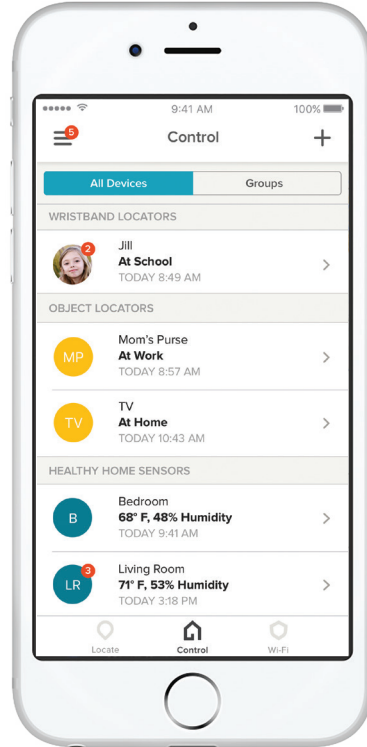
9:41 AM
100%

5
Control
+

All Devices
Groups

WRISTBAND LOCATORS

2
Jill
**At School**
TODAY 8:49 AM

OBJECT LOCATORS

MP
Mom's Purse
**At Work**
TODAY 8:57 AM

TV
TV
**At Home**
TODAY 10:43 AM

HEALTHY HOME SENSORS

B
Bedroom
**68° F, 48% Humidity**
TODAY 9:41 AM

LR
3
Living Room
**71° F, 53% Humidity**
TODAY 3:18 PM

Locate
Control
Wi-Fi